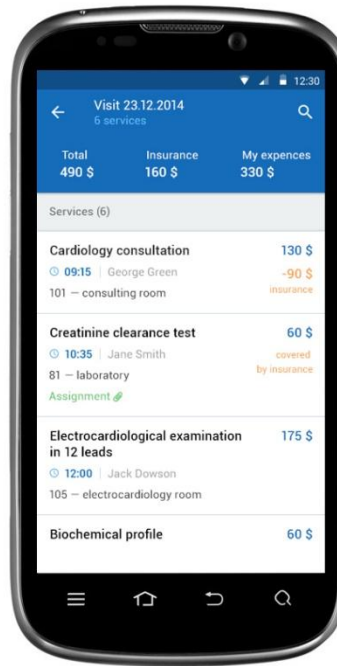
12:30

Visit 23.12.2014
6 services

Total
490 $

Insurance
160 $

My expences
330 $

Services (6)

Cardiology consultation
130 $
09:15 | George Green
-90 $
insurance
101 — consulting room

Creatinine clearance test
60 $
10:35 | Jane Smith
covered by insurance
81 — laboratory
Assignment

Electrocardiological examination in 12 leads
175 $
12:00 | Jack Dowson
105 — electrocardiology room

Biochemical profile
60 $